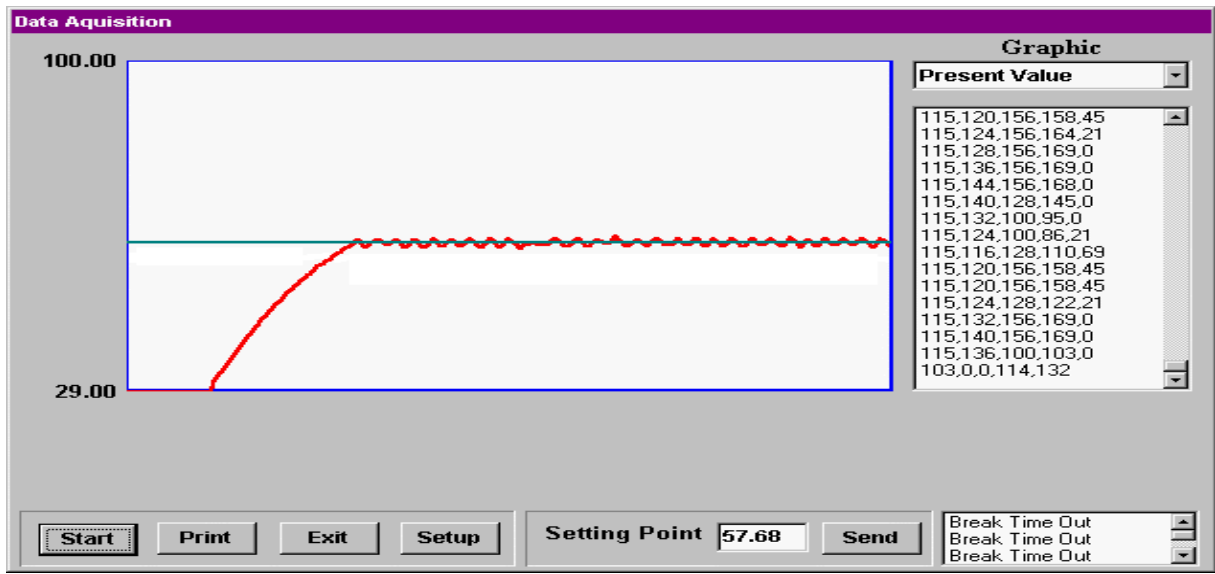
Data Aquisition

100.00

29.00

Graphic

Present Value

115,120,156,158,45
115,124,156,164,21
115,128,156,169,0
115,136,156,169,0
115,144,156,168,0
115,140,128,145,0
115,132,100,95,0
115,124,100,86,21
115,116,128,110,69
115,120,156,158,45
115,120,156,158,45
115,124,128,122,21
115,132,156,169,0
115,140,156,169,0
115,136,100,103,0
103,0,0,114,132

Start Print Exit Setup

Setting Point 57.68 Send

Break Time Out
Break Time Out
Break Time Out